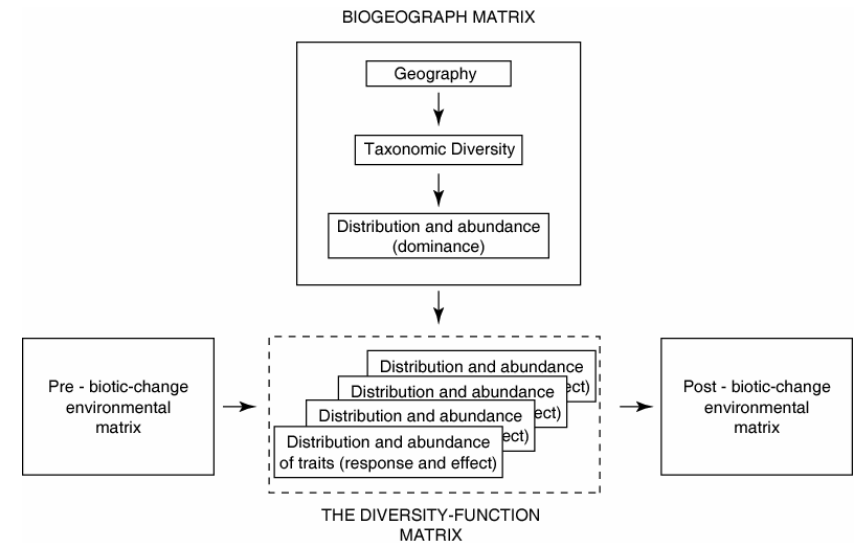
BIOGEOGRAPH MATRIX

Geography

Taxonomic Diversity

Distribution and abundance (dominance)

Pre - biotic-change environmental matrix

Distribution and abundance
ect)

Distribution and abundance
ect)

Distribution and abundance
ect)

Distribution and abundance of traits (response and effect)

Post - biotic-change environmental matrix

THE DIVERSITY-FUNCTION MATRIX